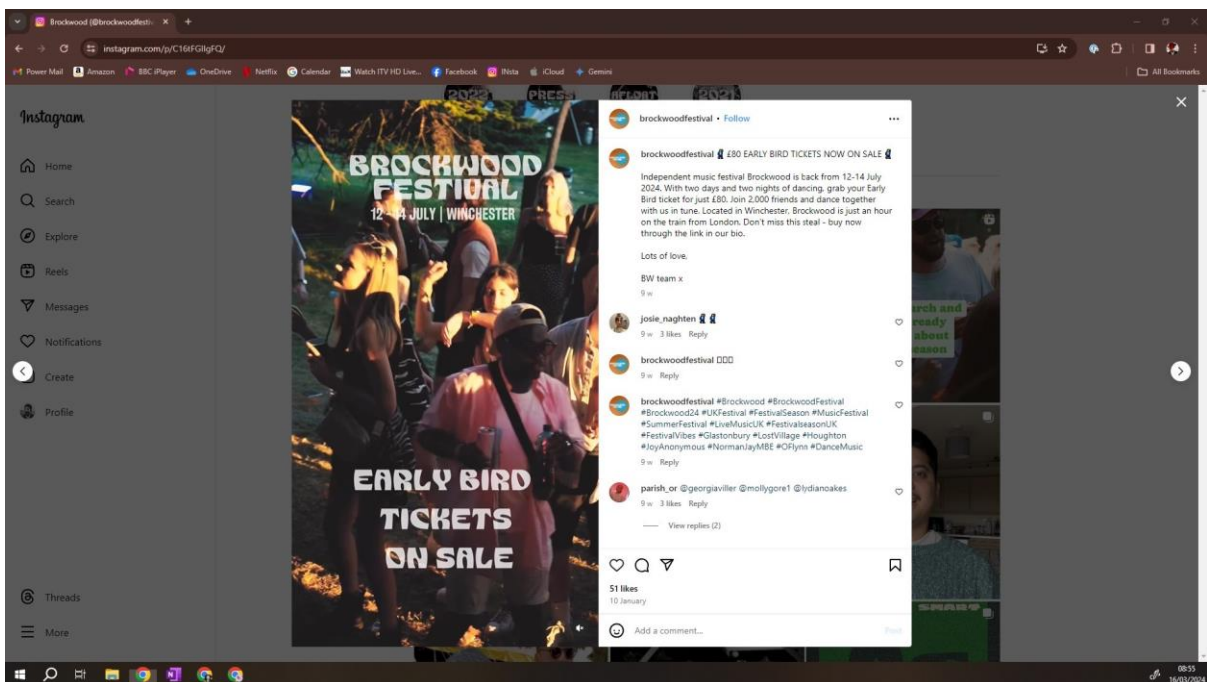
Brockwood (@brockwoodfesti... ×

instagram.com/p/C16tFGIlgFQ/

Power Mail  Amazon  BBC iPlayer  OneDrive  Netflix  Calendar  Watch ITV HD Live...  Facebook  INsta  iCloud  Gemini  All Bookmarks

Instagram

Home
Search
Explore
Reels
Messages
Notifications
Create
Profile

Threads
More

BROCKWOOD FESTIVAL
12 - 14 JULY | WINCHESTER

EARLY BIRD TICKETS ON SALE

brockwoodfestival • Follow

brockwoodfestival £80 EARLY BIRD TICKETS NOW ON SALE

Independent music festival Brockwood is back from 12-14 July 2024. With two days and two nights of dancing, grab your Early Bird ticket for just £80. Join 2,000 friends and dance together with us in tune. Located in Winchester, Brockwood is just an hour on the train from London. Don't miss this steal - buy now through the link in our bio.

Lots of love,

BW team x

9 w

josie_naghten
9 w 3 likes Reply

brockwoodfestival
9 w Reply

brockwoodfestival #Brockwood #BrockwoodFestival #Brockwood24 #UKFestival #FestivalSeason #MusicFestival #SummerFestival #LiveMusicUK #FestivalseasonUK #FestivalVibes #Glastonbury #LostVillage #Houghton #JoyAnonymous #NormanJayMBE #OFlynn #DanceMusic
9 w Reply

parish_or @georgiaviller @mollygore1 @lydianoakes
9 w 3 likes Reply

View replies (2)

51 likes
10 January

Add a comment...
Post

08:55
16/03/2024